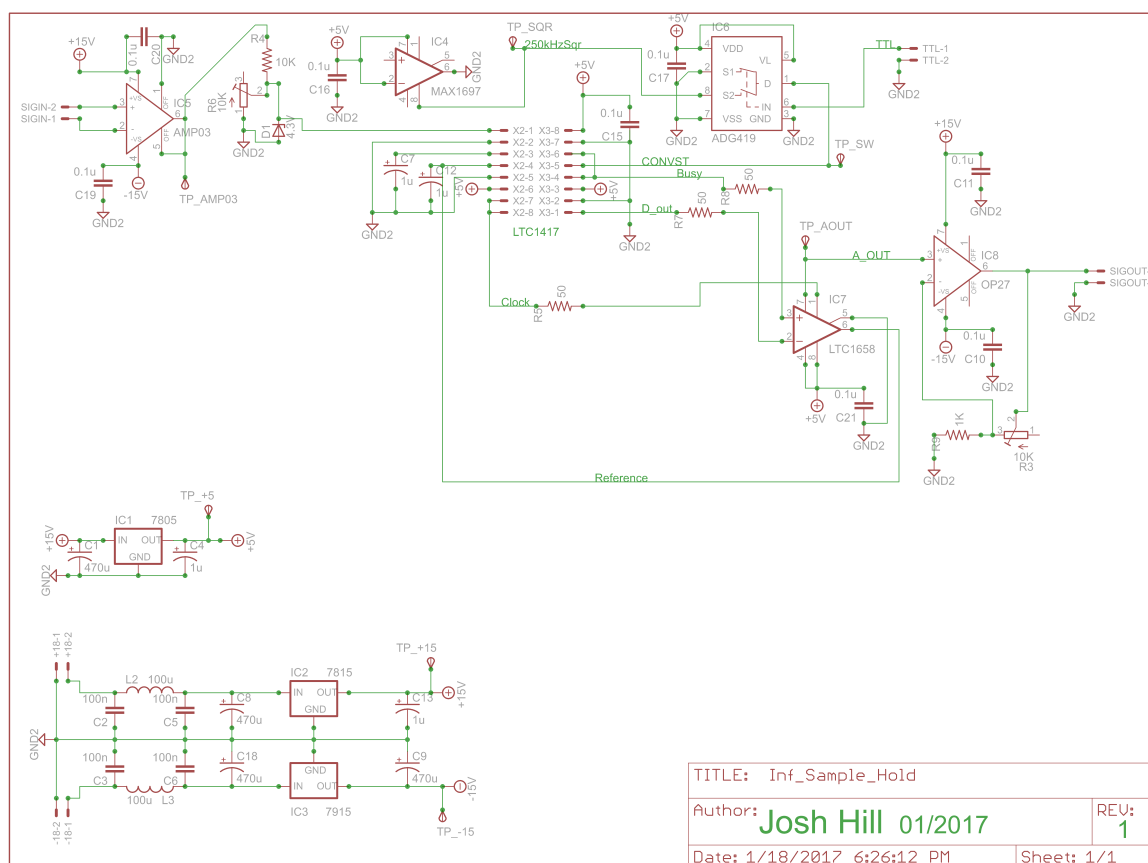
+15V
0.1u
C20
GND2
SIGIN-2
SIGIN-1
3
2
+VS
-VS
7
1
6
8
OFF
OFF
4
5
IC5
AMP03
0.1u
C19
-15V
GND2
TP_AMP03
R4
10K
R6
10K
3
2
1
GND2
D1
4.3V
+5V
0.1u
C16
GND2
3
2
7
4
6
5
8
IC4
MAX1697
GND2
TP_SQR
250kHzSqr
X2-1 X3-8
X2-2 X3-7
X2-3 X3-6
X2-4 X3-5
X2-5 X3-4
X2-6 X3-3
X2-7 X3-2
X2-8 X3-1
LTC1417
C7
1u
C12
1u
+5V
GND2
+5V
0.1u
C15
GND2
+5V
CONVST
Busy
D_out
R8
50
R7
50
+5V
IC6
0.1u
C17
GND2
4
2
8
7
5
1
6
3
VDD
VL
S1
D
S2
IN
VSS
GND
ADG419
GND2
TTL
TTL-1
TTL-2
GND2
TP_SW
Clock
R5
50
TP_AOUT
A_OUT
3
2
8
7
1
5
6
4
IC7
LTC1658
+5V
0.1u
C21
GND2
Reference
+15V
0.1u
C11
GND2
IC8
OP27
3
2
7
6
4
1
8
5
OFF
OFF
+VS
-VS
SIGOUT-1
SIGOUT-2
GND2
0.1u
C10
-15V
GND2
1K
R9
GND2
3
2
1
10K
R3
TP_+5
IC1
7805
IN
OUT
GND
+15V
C1
470u
C4
1u
+5V
GND2
+18-1
+18-2
L2
100u
100n
C2
100n
C5
C8
470u
IC2
7815
IN
OUT
GND
TP_+15
C13
1u
+15V
GND2
100n
C3
100n
C6
100u
L3
C18
470u
GND
IN
OUT
IC3
7915
C9
470u
-15V
TP_-15
-18-2
-18-1
TITLE: Inf_Sample_Hold
Author: Josh Hill 01/2017
REV:
1
Date: 1/18/2017 6:26:12 PM
Sheet: 1/1